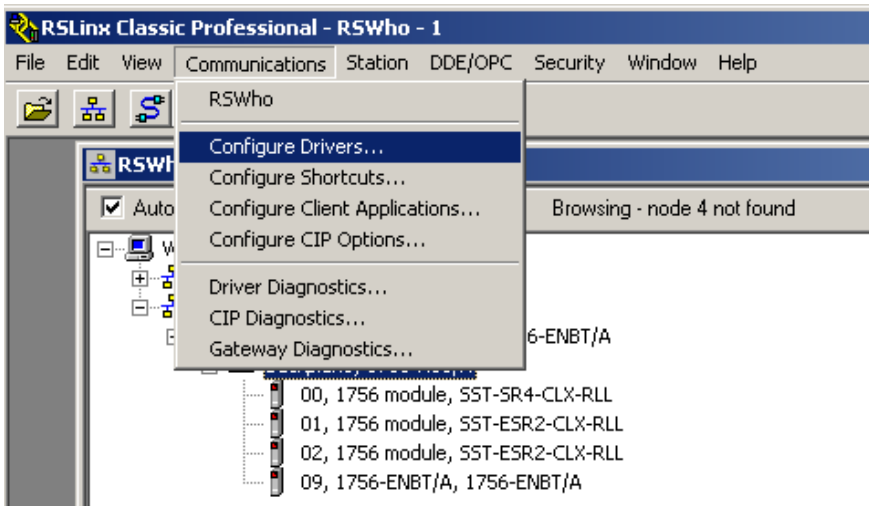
RSLinx Classic Professional - RSWho - 1

File Edit View Communications Station DDE/OPC Security Window Help

RSWho

Configure Drivers...
Configure Shortcuts...
Configure Client Applications...
Configure CIP Options...

Driver Diagnostics...
CIP Diagnostics...
Gateway Diagnostics...

RSWh

Auto

Browsing - node 4 not found

W

6-ENBT/A

00, 1756 module, SST-SR4-CLX-RLL
01, 1756 module, SST-ESR2-CLX-RLL
02, 1756 module, SST-ESR2-CLX-RLL
09, 1756-ENBT/A, 1756-ENBT/A